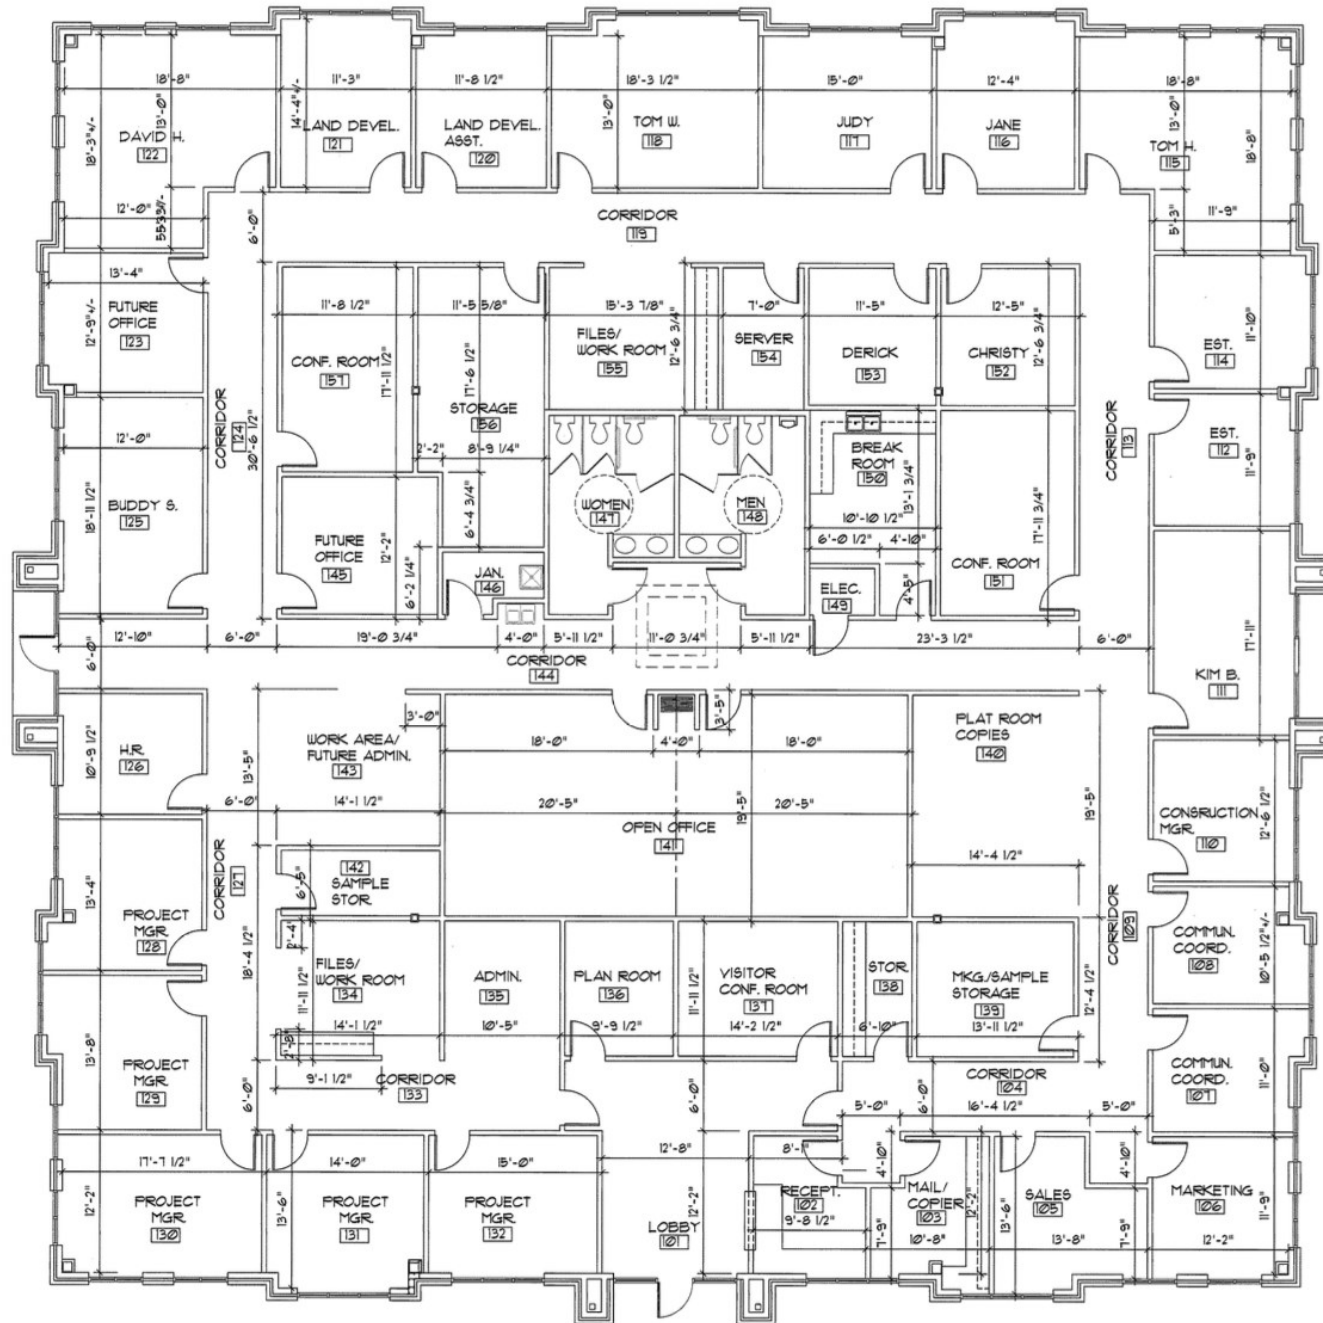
18'-8" 11'-3" 11'-8 1/2" 18'-3 1/2" 15'-0" 12'-4" 18'-8"

DAVID H. 122
18'-3"+/- 13'-0"
LAND DEVEL. 121
14'-4"+/-
LAND DEVEL. ASST. 120
13'-0"
TOM W. 118
JUDY 117
JANE 116
TOM H. 115
13'-0" 18'-8"

12'-0" 5'-3 3/4"
CORRIDOR 119
6'-0"
5'-3" 11'-9"

13'-4"
FUTURE OFFICE 123
12'-9"+/-

11'-8 1/2" 11'-5 5/8" 15'-3 7/8" 7'-0" 11'-5" 12'-5"
CONF. ROOM 157
17'-11 1/2"
STORAGE 156
17'-6 1/2"
FILES/ WORK ROOM 155
12'-6 3/4"
SERVER 154
DERICK 153
CHRISTY 152
12'-6 3/4"
EST. 114
11'-0"

CORRIDOR 124
30'-6 1/2"
12'-0"
2'-2" 8'-9 1/4"
BREAK ROOM 150
13'-1 3/4"
CORRIDOR 113
EST. 112
11'-9"

BUDDY S. 125
18'-11 1/2"
WOMEN 147
MEN 148
6'-4 3/4"
10'-10 1/2"
6'-0 1/2" 4'-10"
17'-11 3/4"

FUTURE OFFICE 145
12'-2"
6'-2 1/4"
JAN. 146
ELEC. 149
4'-5"
CONF. ROOM 151

12'-10" 6'-0" 19'-0 3/4" 4'-0" 5'-11 1/2" 11'-0 3/4" 5'-11 1/2" 23'-3 1/2" 6'-0"
6'-0"
CORRIDOR 144
KIM B. 111
17'-11"

3'-0" 3'-5"
H.R. 126
10'-9 1/2"
WORK AREA/ FUTURE ADMIN. 143
13'-5"
18'-0" 4'-0" 18'-0"
PLAT ROOM COPIES 140

6'-0" 14'-1 1/2" 20'-5" 19'-5" 20'-5"
19'-5"
OPEN OFFICE 141
CONSRUCTION MGR. 110
12'-6 1/2"
14'-4 1/2"

CORRIDOR 127
13'-4"
PROJECT MGR. 128
142 SAMPLE STOR
6'-5"
CORRIDOR 109
COMMUN. COORD. 108
10'-5 1/2"+/-

18'-4 1/2"
2'-4"
FILES/ WORK ROOM 134
11'-11 1/2"
ADMIN. 135
PLAN ROOM 136
11'-11 1/2"
VISITOR CONF. ROOM 137
STOR 138
MKG./SAMPLE STORAGE 139
12'-4 1/2"
14'-1 1/2" 10'-5" 9'-9 1/2" 14'-2 1/2" 6'-10" 13'-11 1/2"

13'-8"
PROJECT MGR. 129
1'-8"
9'-1 1/2"
CORRIDOR 133
6'-0"
6'-0"
CORRIDOR 104
6'-0"
5'-0" 16'-4 1/2" 5'-0"
COMMUN. COORD. 107
11'-0"

17'-7 1/2" 14'-0" 15'-0" 12'-8" 8'-1"
4'-10" 4'-10"
12'-2"
PROJECT MGR. 130
13'-6"
PROJECT MGR. 131
PROJECT MGR. 132
LOBBY 101
12'-2"
RECEPT. 102
9'-8 1/2"
7'-9"
MAIL/ COPIER 103
10'-8"
12'-2"
13'-6"
SALES 105
13'-8"
7'-9"
MARKETING 106
12'-2"
11'-9"